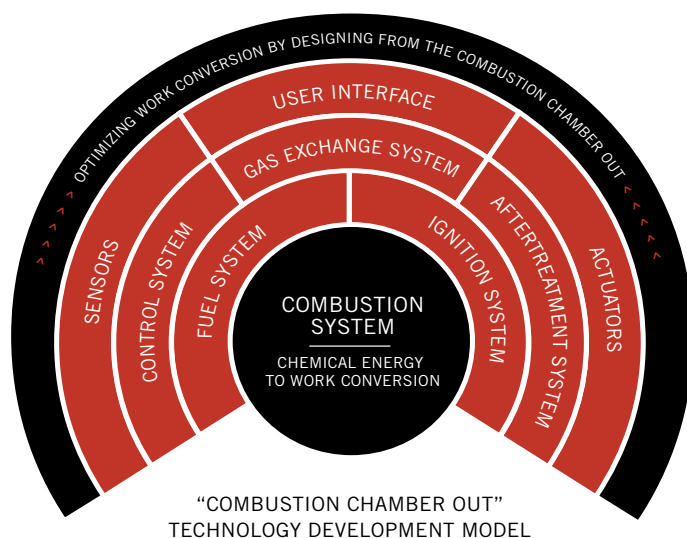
> > > > OPTIMIZING WORK CONVERSION BY DESIGNING FROM THE COMBUSTION CHAMBER OUT < < < <

USER INTERFACE

GAS EXCHANGE SYSTEM

SENSORS

CONTROL SYSTEM

FUEL SYSTEM

IGNITION SYSTEM

AFTERTREATMENT SYSTEM

ACTUATORS

COMBUSTION SYSTEM

CHEMICAL ENERGY TO WORK CONVERSION

"COMBUSTION CHAMBER OUT" TECHNOLOGY DEVELOPMENT MODEL